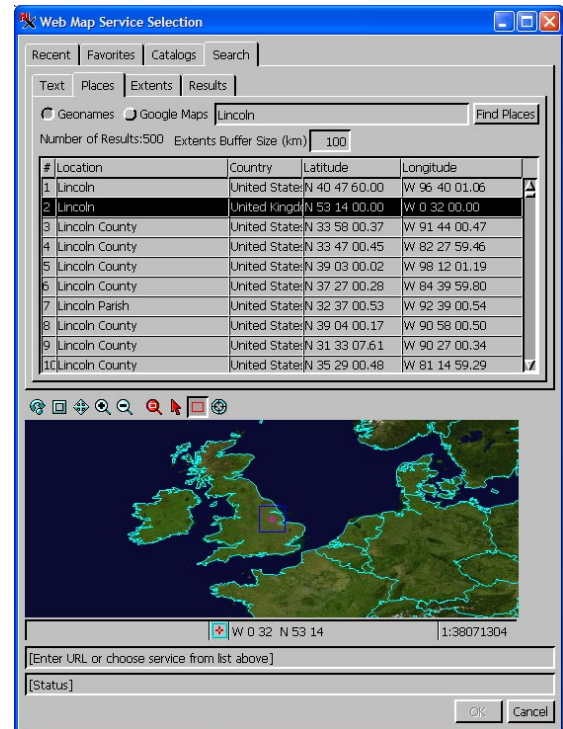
Web Map Service Selection

Recent | Favorites | Catalogs | Search

Text | Places | Extents | Results

Geonames  Google Maps  Lincoln  Find Places

Number of Results:500  Extents Buffer Size (km) 100

| # | Location | Country | Latitude | Longitude |
|---|---|---|---|---|
| 1 | Lincoln | United States | N 40 47 60.00 | W 96 40 01.06 |
| 2 | Lincoln | United Kingdo | N 53 14 00.00 | W 0 32 00.00 |
| 3 | Lincoln County | United States | N 33 58 00.37 | W 91 44 00.47 |
| 4 | Lincoln County | United States | N 33 47 00.45 | W 82 27 59.46 |
| 5 | Lincoln County | United States | N 39 03 00.02 | W 98 12 01.19 |
| 6 | Lincoln County | United States | N 37 27 00.28 | W 84 39 59.80 |
| 7 | Lincoln Parish | United States | N 32 37 00.53 | W 92 39 00.54 |
| 8 | Lincoln County | United States | N 39 04 00.17 | W 90 58 00.50 |
| 9 | Lincoln County | United States | N 31 33 07.61 | W 90 27 00.34 |
| 10 | Lincoln County | United States | N 35 29 00.48 | W 81 14 59.29 |

W 0 32  N 53 14  1:38071304

[Enter URL or choose service from list above]

[Status]

OK  Cancel